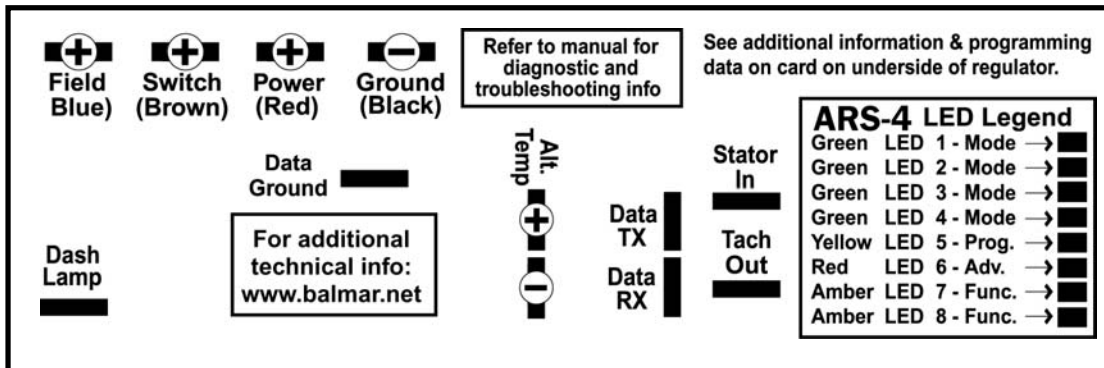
+ Field Blue)

+ Switch (Brown)

+ Power (Red)

− Ground (Black)

Refer to manual for diagnostic and troubleshooting info

See additional information & programming data on card on underside of regulator.

Data Ground

Alt. Temp

+

−

Stator In

Data TX

Tach Out

Data RX

Dash Lamp

For additional technical info: www.balmar.net

ARS-4 LED Legend

| | | |
|---|---|---|
| Green | LED | 1 - Mode → |
| Green | LED | 2 - Mode → |
| Green | LED | 3 - Mode → |
| Green | LED | 4 - Mode → |
| Yellow | LED | 5 - Prog. → |
| Red | LED | 6 - Adv. → |
| Amber | LED | 7 - Func. → |
| Amber | LED | 8 - Func. → |